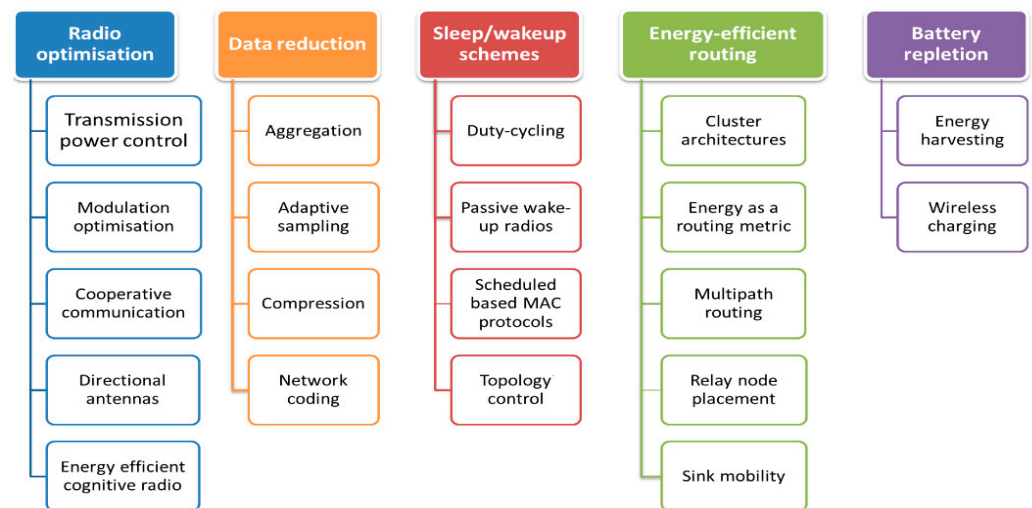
Radio optimisation

Transmission power control

Modulation optimisation

Cooperative communication

Directional antennas

Energy efficient cognitive radio

Data reduction

Aggregation

Adaptive sampling

Compression

Network coding

Sleep/wakeup schemes

Duty-cycling

Passive wake-up radios

Scheduled based MAC protocols

Topology control

Energy-efficient routing

Cluster architectures

Energy as a routing metric

Multipath routing

Relay node placement

Sink mobility

Battery repletion

Energy harvesting

Wireless charging